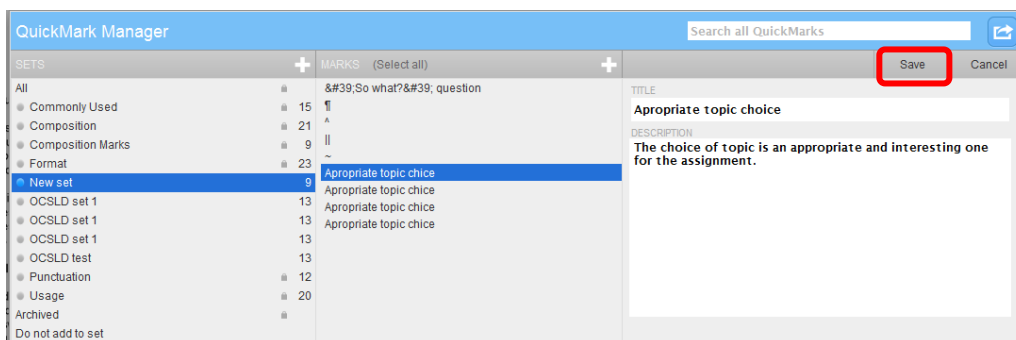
QuickMark Manager

Search all QuickMarks

SETS

All
Commonly Used 15
Composition 21
Composition Marks 9
Format 23
New set 9
OCSLD set 1 13
OCSLD set 1 13
OCSLD set 1 13
OCSLD test 13
Punctuation 12
Usage 20
Archived
Do not add to set

MARKS (Select all)

&#39;So what?&#39; question
¶
^
||
~
Apropriate topic chice
Apropriate topic chice
Apropriate topic chice
Apropriate topic chice

Save Cancel

TITLE
Apropriate topic choice

DESCRIPTION
The choice of topic is an appropriate and interesting one for the assignment.